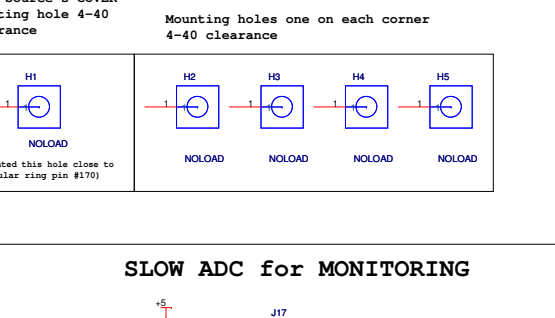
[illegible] source's cover
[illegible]ting hole 4-40
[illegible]rance

Mounting holes one on each corner
4-40 clearance

H1
1
NOLOAD
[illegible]ted this hole close to
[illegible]lar ring pin #170)

H2
1
NOLOAD

H3
1
NOLOAD

H4
1
NOLOAD

H5
1
NOLOAD

SLOW ADC for MONITORING

+5
J17